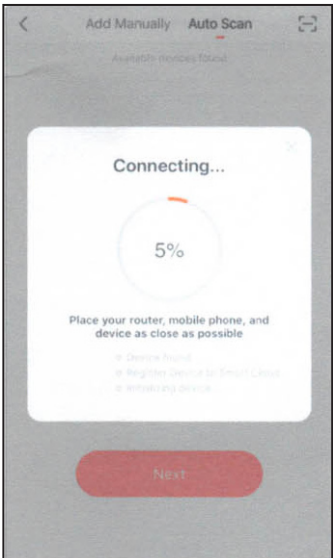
Add Manually Auto Scan

Available devices found

Connecting...

5%

Place your router, mobile phone, and device as close as possible

Device found

Register Device to Smart Cloud

Initializing device...

Next